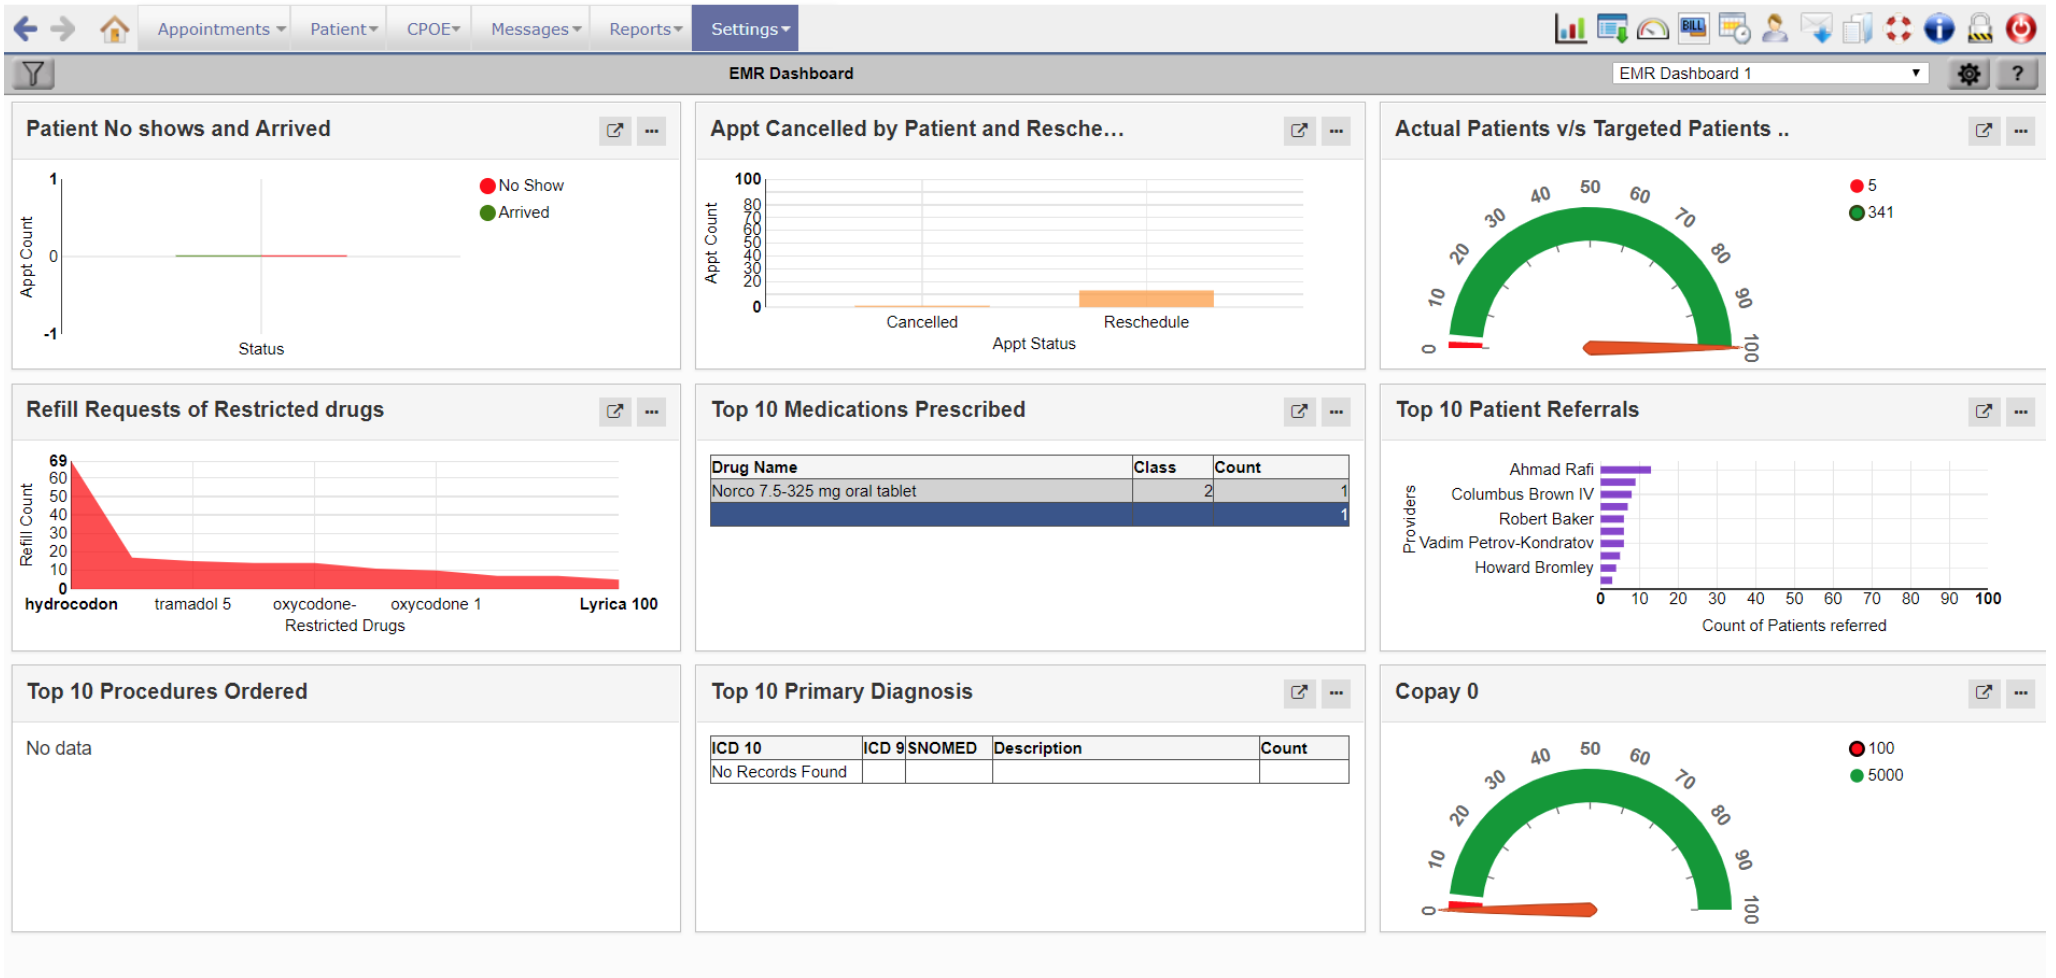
Appointments ▾ Patient ▾ CPOE ▾ Messages ▾ Reports ▾ Settings ▾

BILL

EMR Dashboard

EMR Dashboard 1

?

Patient No shows and Arrived

1
0
-1
Appt Count
Status

No Show
Arrived

Appt Cancelled by Patient and Resche...

100
80
70
60
50
40
30
20
0
Appt Count
Cancelled
Reschedule
Appt Status

Actual Patients v/s Targeted Patients ..

0
10
20
30
40
50
60
70
80
90
100

5
341

Refill Requests of Restricted drugs

69
60
50
40
30
20
10
0
Refill Count
hydrocodon
tramadol 5
oxycodone-
oxycodone 1
Lyrica 100
Restricted Drugs

Top 10 Medications Prescribed

| Drug Name | Class | Count |
|---|---|---|
| Norco 7.5-325 mg oral tablet | 2 | 1 |
| | | 1 |

Top 10 Patient Referrals

Providers
Ahmad Rafi
Columbus Brown IV
Robert Baker
Vadim Petrov-Kondratov
Howard Bromley
0 10 20 30 40 50 60 70 80 90 100
Count of Patients referred

Top 10 Procedures Ordered

No data

Top 10 Primary Diagnosis

| ICD 10 | ICD 9 | SNOMED | Description | Count |
|---|---|---|---|---|
| No Records Found | | | | |

Copay 0

0
10
20
30
40
50
60
70
80
90
100

100
5000